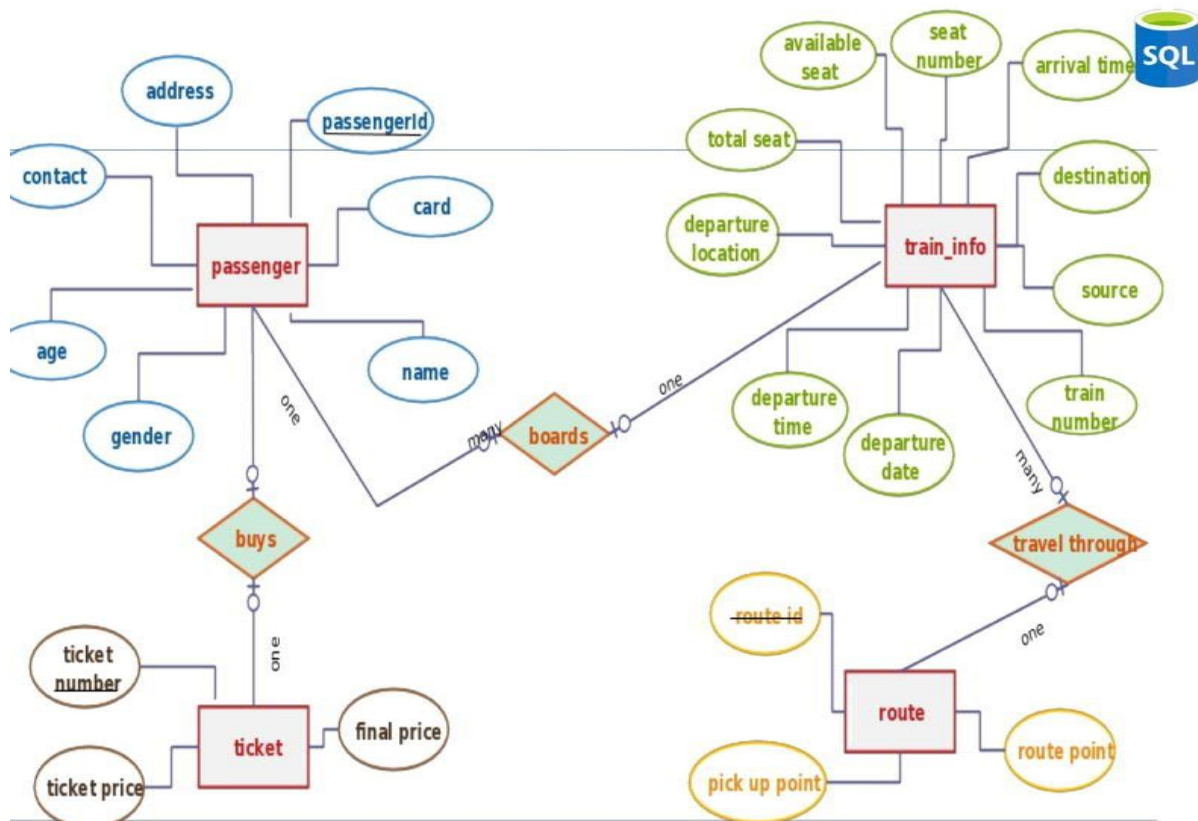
SQL

address
passengerId
contact
card
passenger
age
name
gender
one
buys
one
ticket number
ticket
final price
ticket price

many
boards
one

available seat
seat number
arrival time
total seat
destination
departure location
train_info
source
departure time
departure date
train number
many
travel through
one
route id
route
route point
pick up point